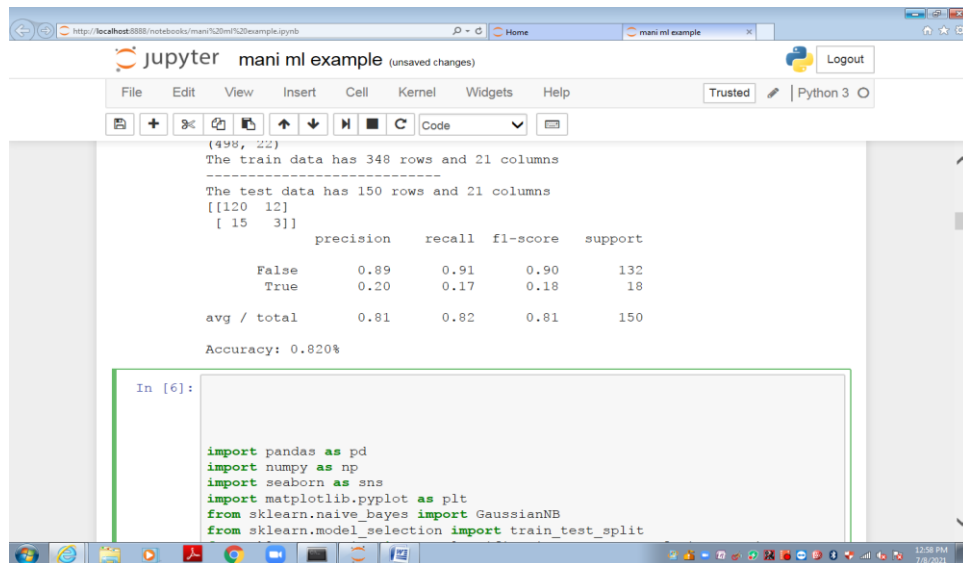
http://localhost:8888/notebooks/mani%20ml%20example.ipynb
Home
mani ml example

jupyter mani ml example (unsaved changes)
Logout
File Edit View Insert Cell Kernel Widgets Help
Trusted
Python 3
Code

(498, 22)
The train data has 348 rows and 21 columns
----------------------------
The test data has 150 rows and 21 columns
[[120 12]
 [ 15 3]]
precision recall f1-score support

| | precision | recall | f1-score | support |
|---|---|---|---|---|
| False | 0.89 | 0.91 | 0.90 | 132 |
| True | 0.20 | 0.17 | 0.18 | 18 |
| avg / total | 0.81 | 0.82 | 0.81 | 150 |

Accuracy: 0.820%

In [6]:

import pandas as pd
import numpy as np
import seaborn as sns
import matplotlib.pyplot as plt
from sklearn.naive_bayes import GaussianNB
from sklearn.model_selection import train_test_split

12:58 PM
7/8/2021